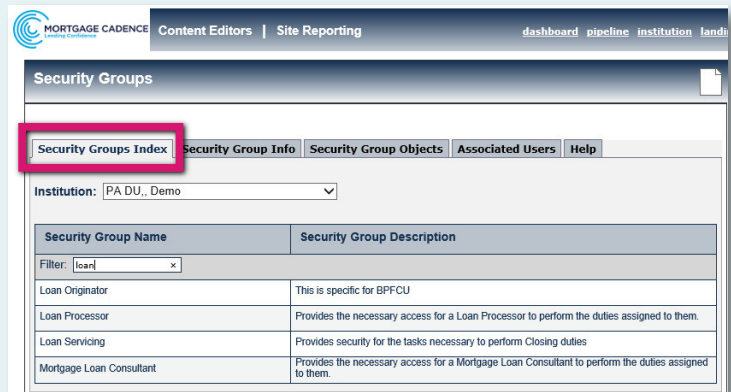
MORTGAGE CADENCE
Lending Confidence

Content Editors | Site Reporting

dashboard pipeline institution landi

Security Groups

Security Groups Index | Security Group Info | Security Group Objects | Associated Users | Help

Institution: PA DU,, Demo

| Security Group Name | Security Group Description |
|---|---|
| Filter: loan × | |
| Loan Originator | This is specific for BPFCU |
| Loan Processor | Provides the necessary access for a Loan Processor to perform the duties assigned to them. |
| Loan Servicing | Provides security for the tasks necessary to perform Closing duties |
| Mortgage Loan Consultant | Provides the necessary access for a Mortgage Loan Consultant to perform the duties assigned to them. |